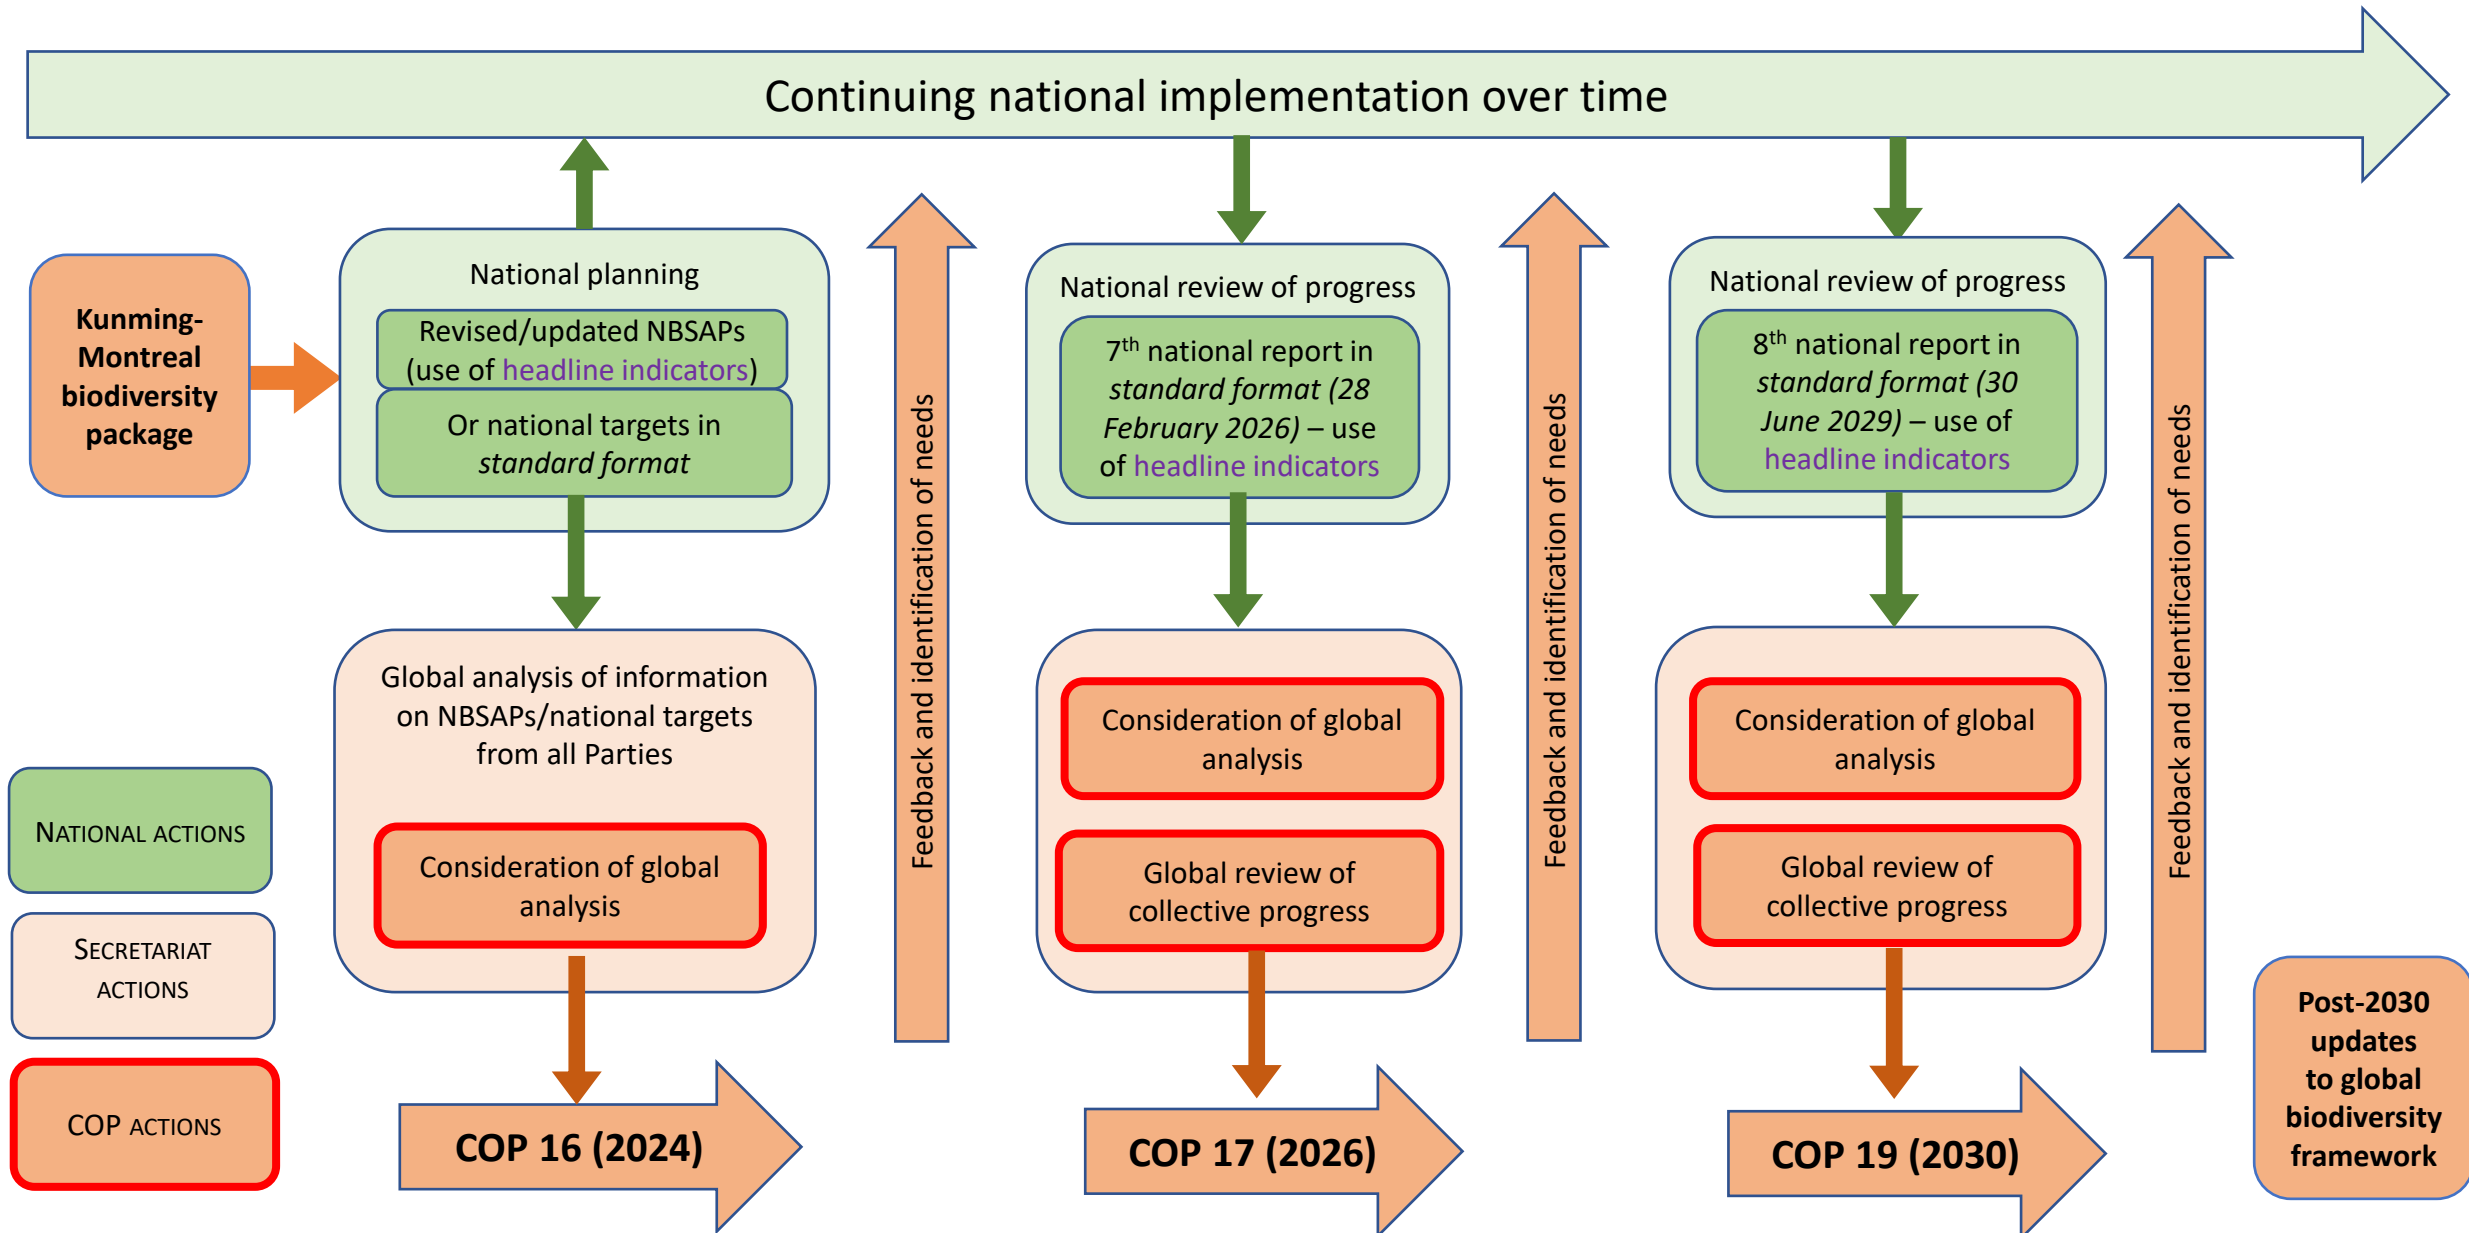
Continuing national implementation over time

Kunming-Montreal biodiversity package

National planning

Revised/updated NBSAPs (use of headline indicators)

Or national targets in *standard format*

Global analysis of information on NBSAPs/national targets from all Parties

Consideration of global analysis

COP 16 (2024)

Feedback and identification of needs

National review of progress

7$^{th}$ national report in *standard format (28 February 2026)* – use of headline indicators

Consideration of global analysis

Global review of collective progress

COP 17 (2026)

Feedback and identification of needs

National review of progress

8$^{th}$ national report in *standard format (30 June 2029)* – use of headline indicators

Consideration of global analysis

Global review of collective progress

COP 19 (2030)

Feedback and identification of needs

Post-2030 updates to global biodiversity framework

NATIONAL ACTIONS

SECRETARIAT ACTIONS

COP ACTIONS